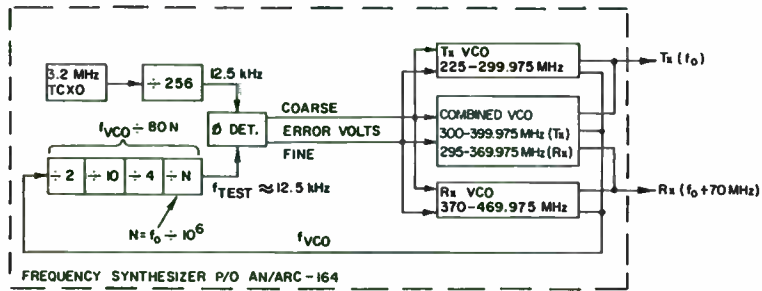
3.2 MHz TCXO

$\div 256$

12.5 kHz

$f_{VCO} \div 80N$

$\div 2$ | $\div 10$ | $\div 4$ | $\div N$

$N = f_0 \div 10^6$

Ø DET.

COARSE

ERROR VOLTS

FINE

$f_{TEST} \approx 12.5$ kHz

Tx VCO
225-299.975 MHz

COMBINED VCO
300-399.975 MHz (Tx)
295-369.975 MHz (Rx)

Rx VCO
370-469.975 MHz

Tx ($f_0$)

Rx ($f_0$+70 MHz)

$f_{VCO}$

FREQUENCY SYNTHESIZER P/O AN/ARC-164